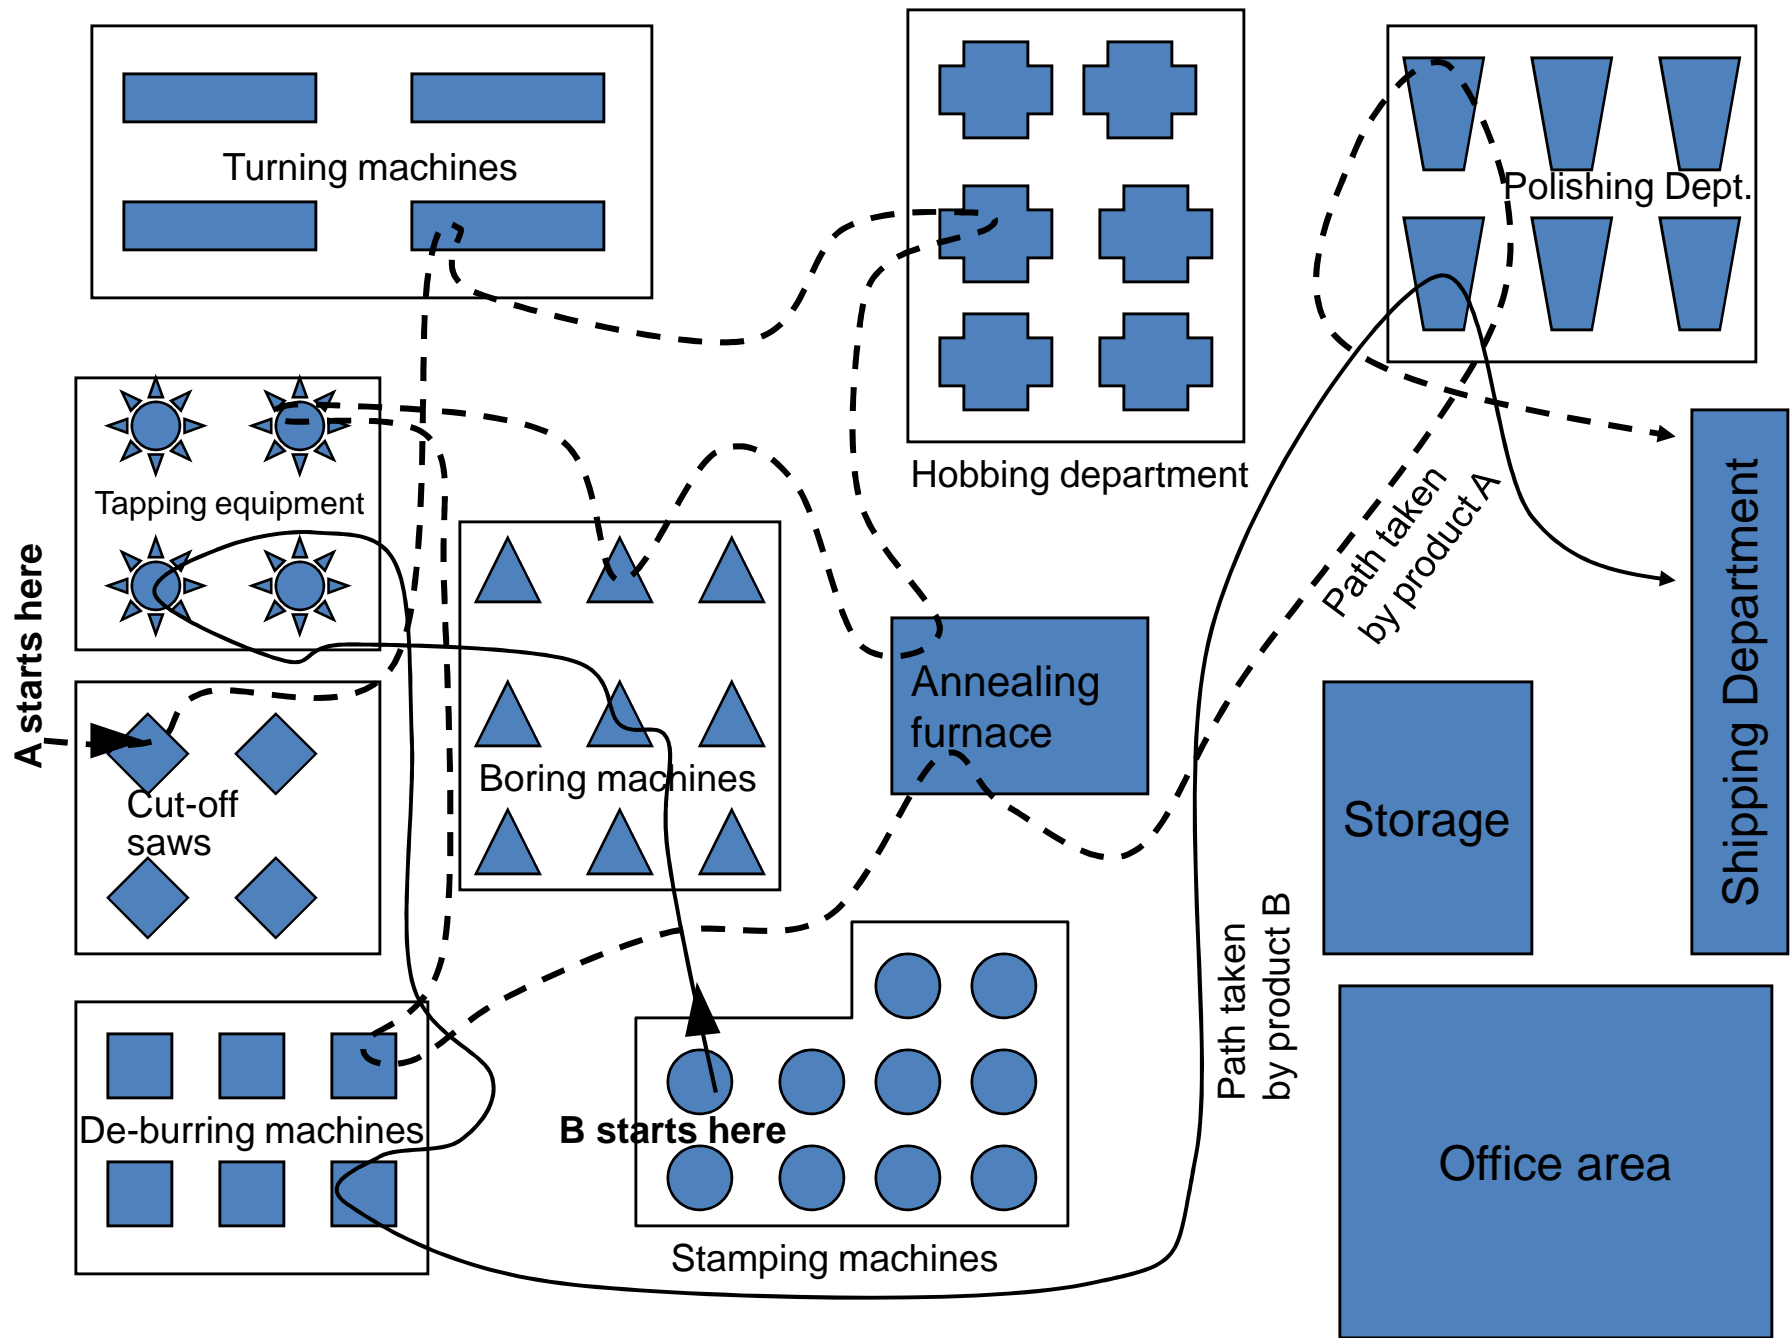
Turning machines

Hobbing department

Polishing Dept.

Tapping equipment

A starts here

Cut-off saws

Boring machines

Annealing furnace

Path taken by product A

Shipping Department

Storage

Path taken by product B

De-burring machines

B starts here

Stamping machines

Office area